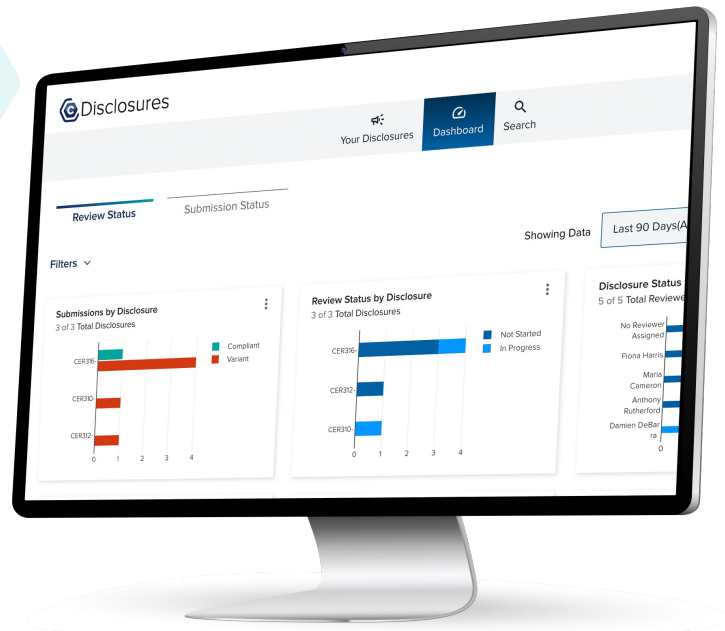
Disclosures

Your Disclosures
Dashboard
Search

Review Status
Submission Status

Showing Data
Last 90 Days(A

Filters

Submissions by Disclosure
3 of 3 Total Disclosures

Compliant
Variant

CER316-
CER310-
CER312-

0 1 2 3 4

Review Status by Disclosure
3 of 3 Total Disclosures

Not Started
In Progress

CER316-
CER312-
CER310-

0 1 2 3 4

Disclosure Status
5 of 5 Total Reviewe

No Reviewer Assigned
Fiona Harris
Maria Cameron
Anthony Rutherford
Damien DeBarra

0